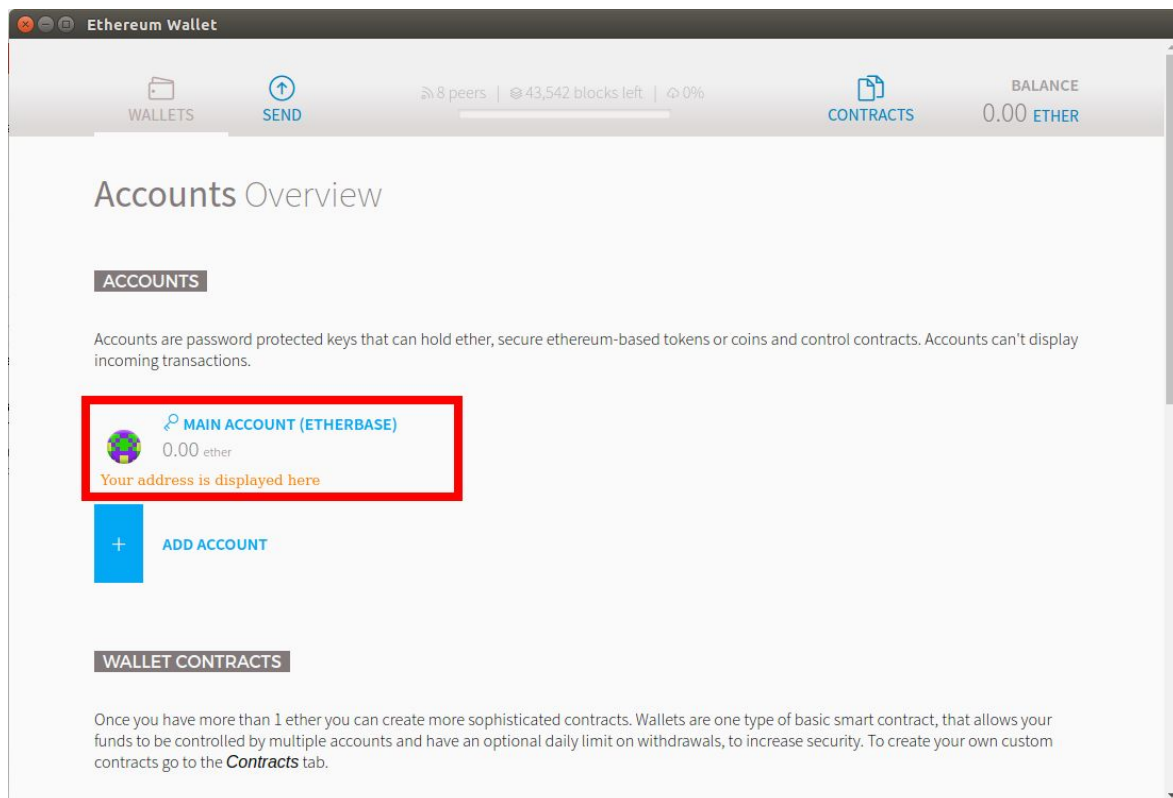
Ethereum Wallet

WALLETS
SEND
8 peers | 43,542 blocks left | 0%
CONTRACTS
BALANCE
0.00 ETHER

Accounts Overview

ACCOUNTS

Accounts are password protected keys that can hold ether, secure ethereum-based tokens or coins and control contracts. Accounts can't display incoming transactions.

MAIN ACCOUNT (ETHERBASE)
0.00 ether
Your address is displayed here

+ ADD ACCOUNT

WALLET CONTRACTS

Once you have more than 1 ether you can create more sophisticated contracts. Wallets are one type of basic smart contract, that allows your funds to be controlled by multiple accounts and have an optional daily limit on withdrawals, to increase security. To create your own custom contracts go to the *Contracts* tab.